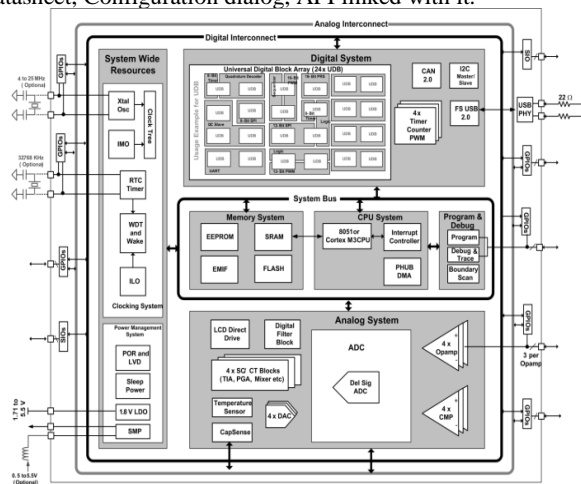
datasheet, Configuration dialog, API linked with it.

Analog Interconnect

Digital Interconnect

System Wide Resources

Digital System

Universal Digital Block Array (24 x UDB)

Usage Example for UDB

Quadrature Decoder

16-Bit PWM

8-Bit Timer

16-Bit PRS

UDB

8-Bit SPI

I2C Slave

12-Bit SPI

Logic

UART

12-Bit PWM

CAN 2.0

I2C Master/ Slave

4x Timer Counter PWM

FS USB 2.0

USB PHY

22 Ω

4 to 25 MHz (Optional)

Xtal Osc

Clock Tree

IMO

32768 KHz (Optional)

RTC Timer

WDT and Wake

ILO

Clocking System

System Bus

Memory System

EEPROM

SRAM

EMIF

FLASH

CPU System

8051or Cortex M3CPU

Interrupt Controller

PHUB DMA

Program & Debug

Program

Debug & Trace

Boundary Scan

Power Management System

POR and LVD

Sleep Power

1.8 V LDO

SMP

1.71 to 5.5 V

0.5 to 5.5V (Optional)

Analog System

LCD Direct Drive

Digital Filter Block

ADC

4 x SC/ CT Blocks (TIA, PGA, Mixer etc)

Del Sig ADC

Temperature Sensor

4 x DAC

CapSense

4 x Opamp

3 per Opamp

4 x CMP

GPIOs

GPIOs

GPIOs

GPIOs

GPIOs

GPIOs

GPIOs

GPIOs

SIO

SIOs

SIO